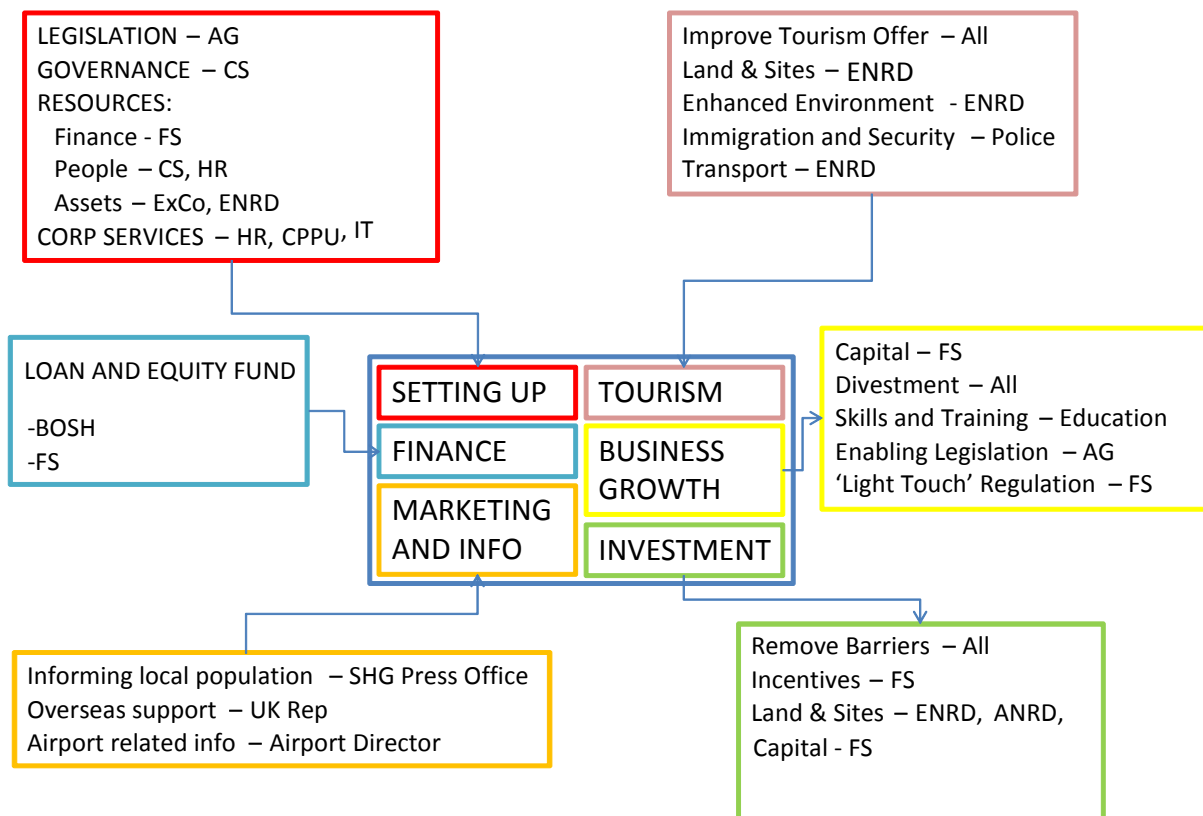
LEGISLATION – AG
GOVERNANCE – CS
RESOURCES:
Finance - FS
People – CS, HR
Assets – ExCo, ENRD
CORP SERVICES – HR, CPPU, IT

Improve Tourism Offer – All
Land & Sites – ENRD
Enhanced Environment - ENRD
Immigration and Security – Police
Transport – ENRD

LOAN AND EQUITY FUND
-BOSH
-FS

SETTING UP
TOURISM
FINANCE
BUSINESS GROWTH
MARKETING AND INFO
INVESTMENT

Capital – FS
Divestment – All
Skills and Training – Education
Enabling Legislation – AG
'Light Touch' Regulation – FS

Informing local population – SHG Press Office
Overseas support – UK Rep
Airport related info – Airport Director

Remove Barriers – All
Incentives – FS
Land & Sites – ENRD, ANRD,
Capital - FS